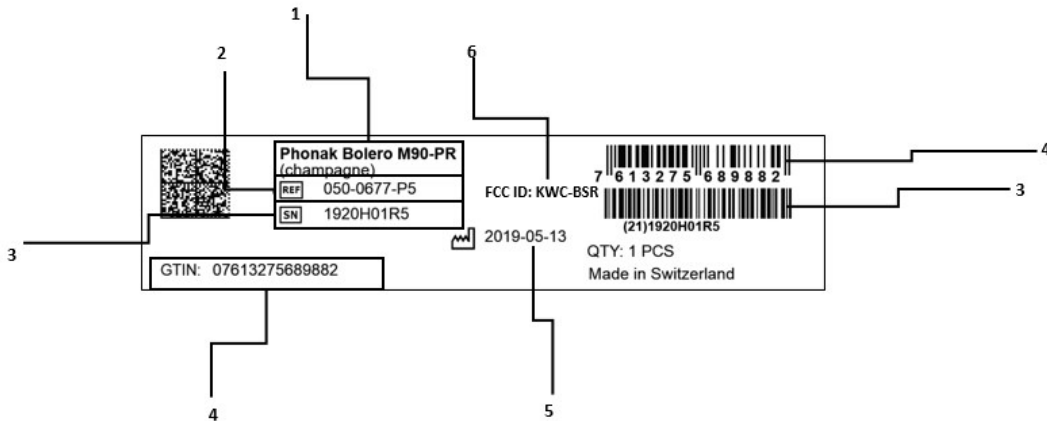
1

2

6

4

3

3

Phonak Bolero M90-PR
(champagne)

REF 050-0677-P5

SN 1920H01R5

FCC ID: KWC-BSR

7 613275 689882

(21)1920H01R5

2019-05-13

QTY: 1 PCS

Made in Switzerland

GTIN: 07613275689882

4

5